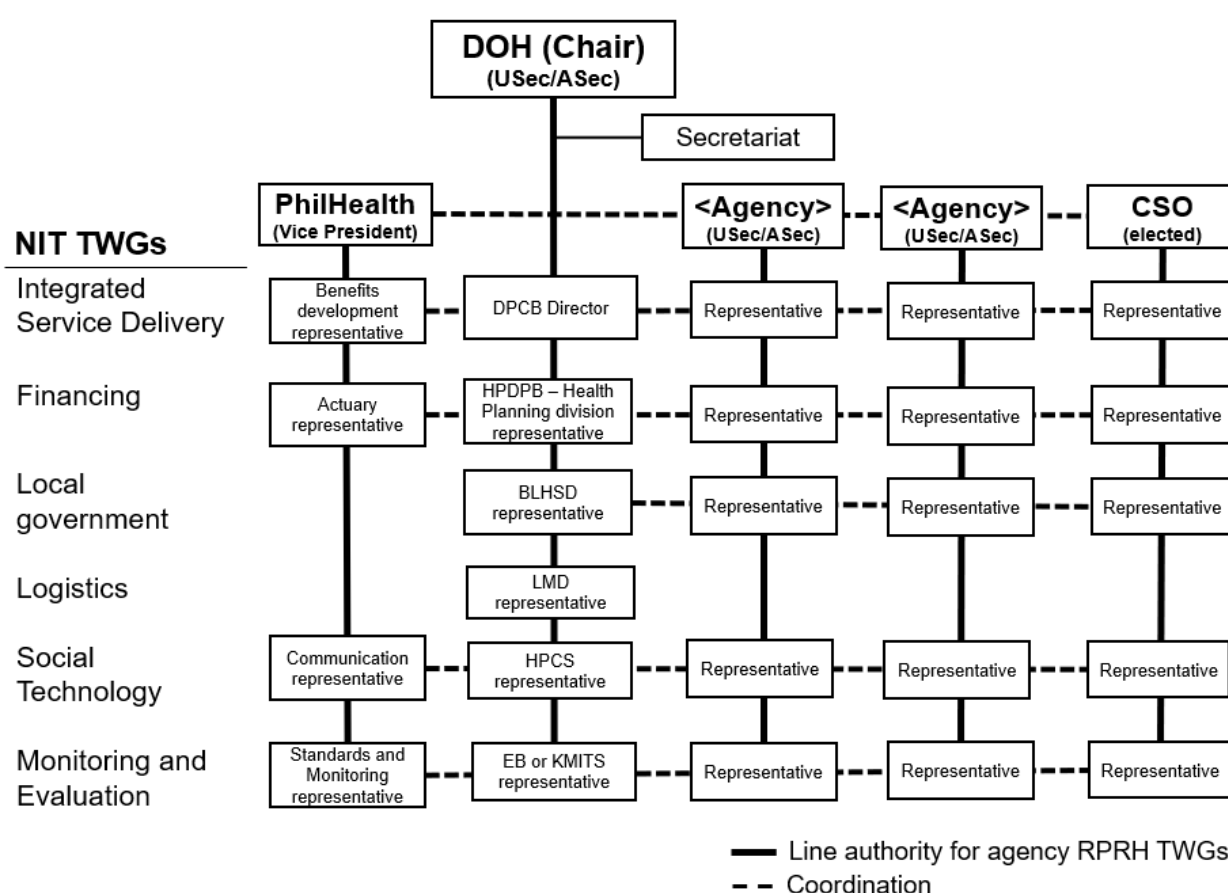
DOH (Chair)
(USec/ASec)

Secretariat

PhilHealth
(Vice President)

<Agency>
(USec/ASec)

<Agency>
(USec/ASec)

CSO
(elected)

NIT TWGs

Integrated Service Delivery

Benefits development representative

DPCB Director

Representative

Representative

Representative

Financing

Actuary representative

HPDPB – Health Planning division representative

Representative

Representative

Representative

Local government

BLHSD representative

Representative

Representative

Representative

Logistics

LMD representative

Social Technology

Communication representative

HPCS representative

Representative

Representative

Representative

Monitoring and Evaluation

Standards and Monitoring representative

EB or KMITS representative

Representative

Representative

Representative

Line authority for agency RPRH TWGs
Coordination